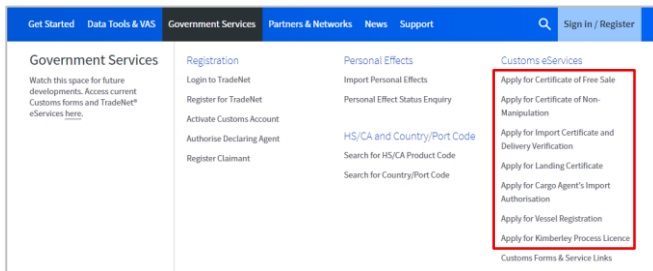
Get Started Data Tools & VAS Government Services Partners & Networks News Support Sign In / Register

Government Services

Watch this space for future developments. Access current Customs forms and TradeNet® eServices here.

Registration

Login to TradeNet

Register for TradeNet

Activate Customs Account

Authorise Declaring Agent

Register Claimant

Personal Effects

Import Personal Effects

Personal Effect Status Enquiry

HS/CA and Country/Port Code

Search for HS/CA Product Code

Search for Country/Port Code

Customs eServices

Apply for Certificate of Free Sale

Apply for Certificate of Non-Manipulation

Apply for Import Certificate and Delivery Verification

Apply for Landing Certificate

Apply for Cargo Agent's Import Authorisation

Apply for Vessel Registration

Apply for Kimberley Process Licence

Customs Forms & Service Links